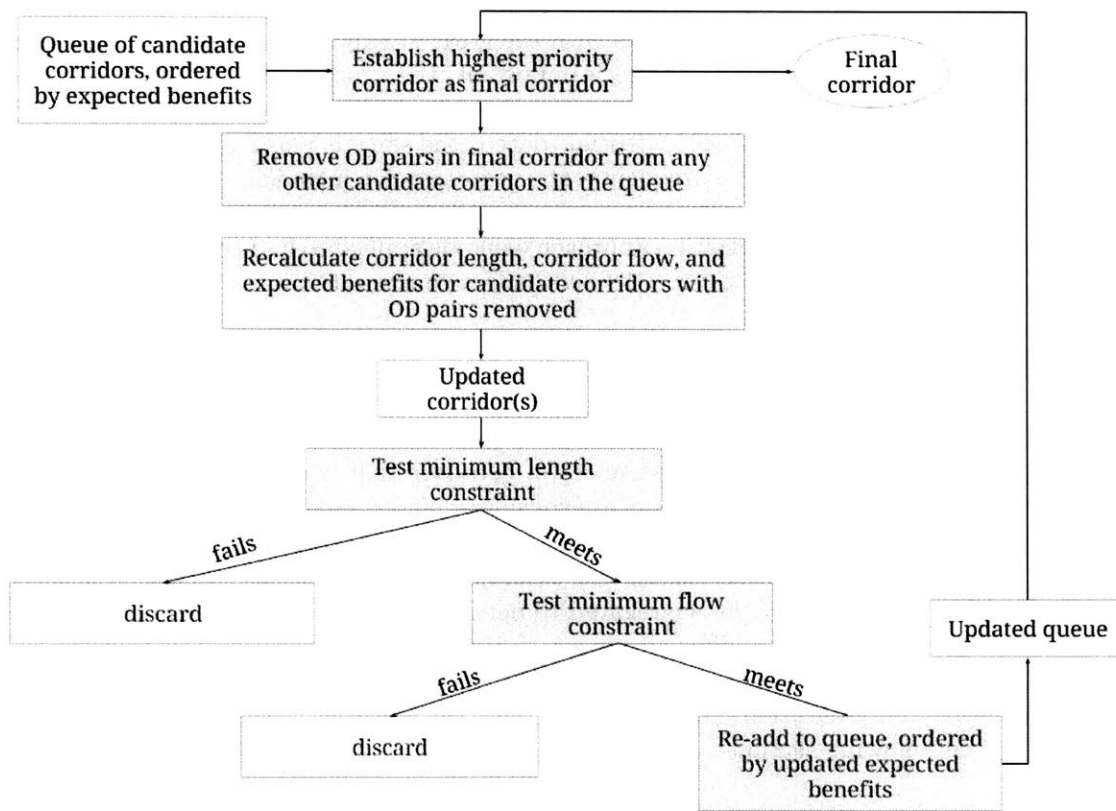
Queue of candidate corridors, ordered by expected benefits

Establish highest priority corridor as final corridor

Final corridor

Remove OD pairs in final corridor from any other candidate corridors in the queue

Recalculate corridor length, corridor flow, and expected benefits for candidate corridors with OD pairs removed

Updated corridor(s)

Test minimum length constraint

fails

meets

discard

Test minimum flow constraint

Updated queue

fails

meets

discard

Re-add to queue, ordered by updated expected benefits